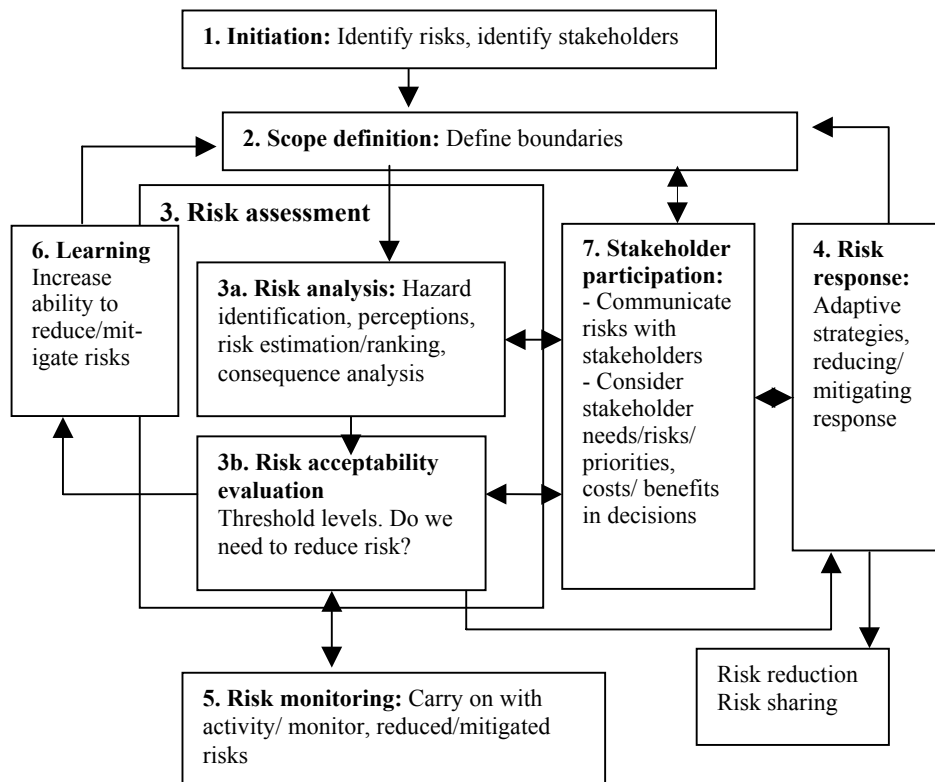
**1. Initiation:** Identify risks, identify stakeholders

**2. Scope definition:** Define boundaries

**3. Risk assessment**

**6. Learning** Increase ability to reduce/mitigate risks

**3a. Risk analysis:** Hazard identification, perceptions, risk estimation/ranking, consequence analysis

**3b. Risk acceptability evaluation** Threshold levels. Do we need to reduce risk?

**7. Stakeholder participation:**
- Communicate risks with stakeholders
- Consider stakeholder needs/risks/ priorities, costs/ benefits in decisions

**4. Risk response:** Adaptive strategies, reducing/ mitigating response

**5. Risk monitoring:** Carry on with activity/ monitor, reduced/mitigated risks

Risk reduction
Risk sharing